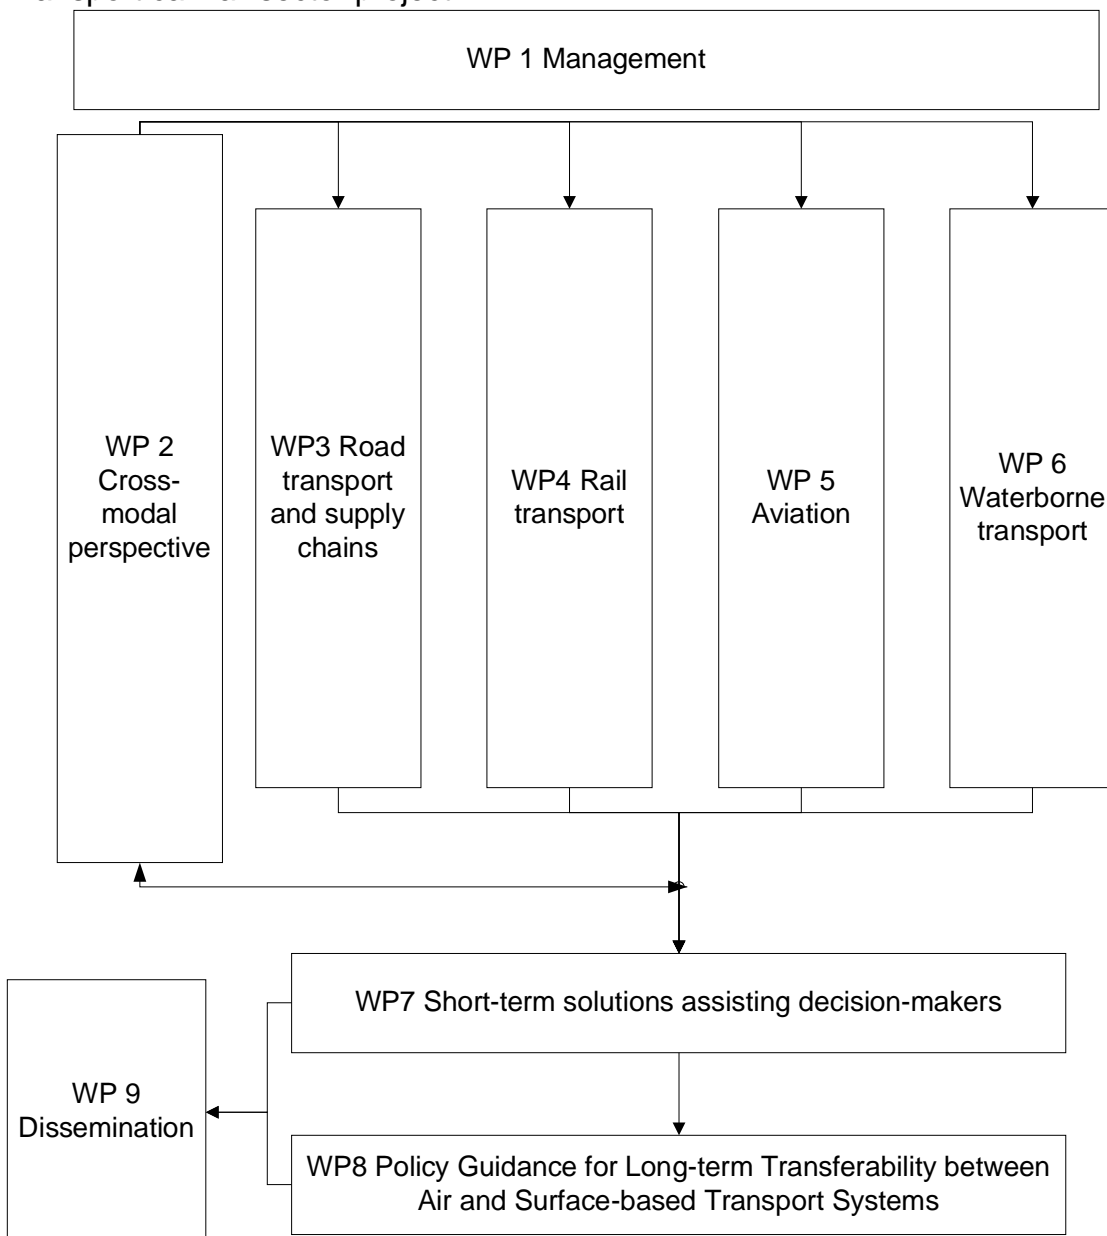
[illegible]

WP 1 Management

WP 2 Cross-modal perspective

WP3 Road transport and supply chains

WP4 Rail transport

WP 5 Aviation

WP 6 Waterborne transport

WP7 Short-term solutions assisting decision-makers

WP 9 Dissemination

WP8 Policy Guidance for Long-term Transferability between Air and Surface-based Transport Systems